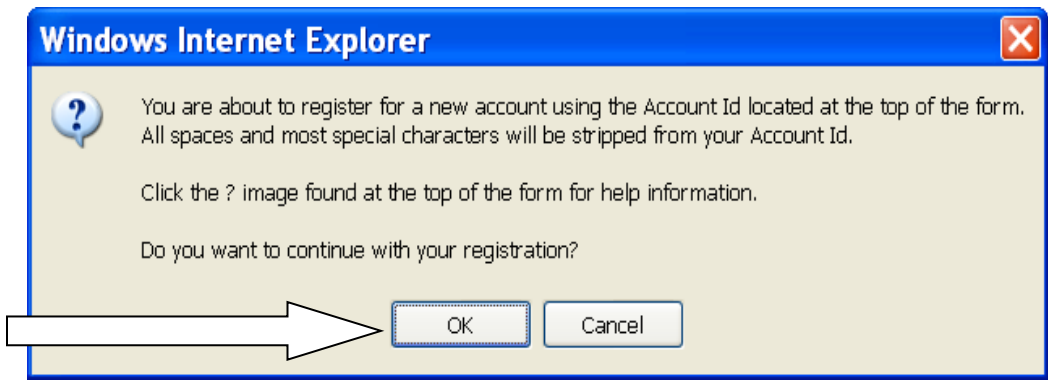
Windows Internet Explorer

You are about to register for a new account using the Account Id located at the top of the form. All spaces and most special characters will be stripped from your Account Id.

Click the ? image found at the top of the form for help information.

Do you want to continue with your registration?

OK

Cancel